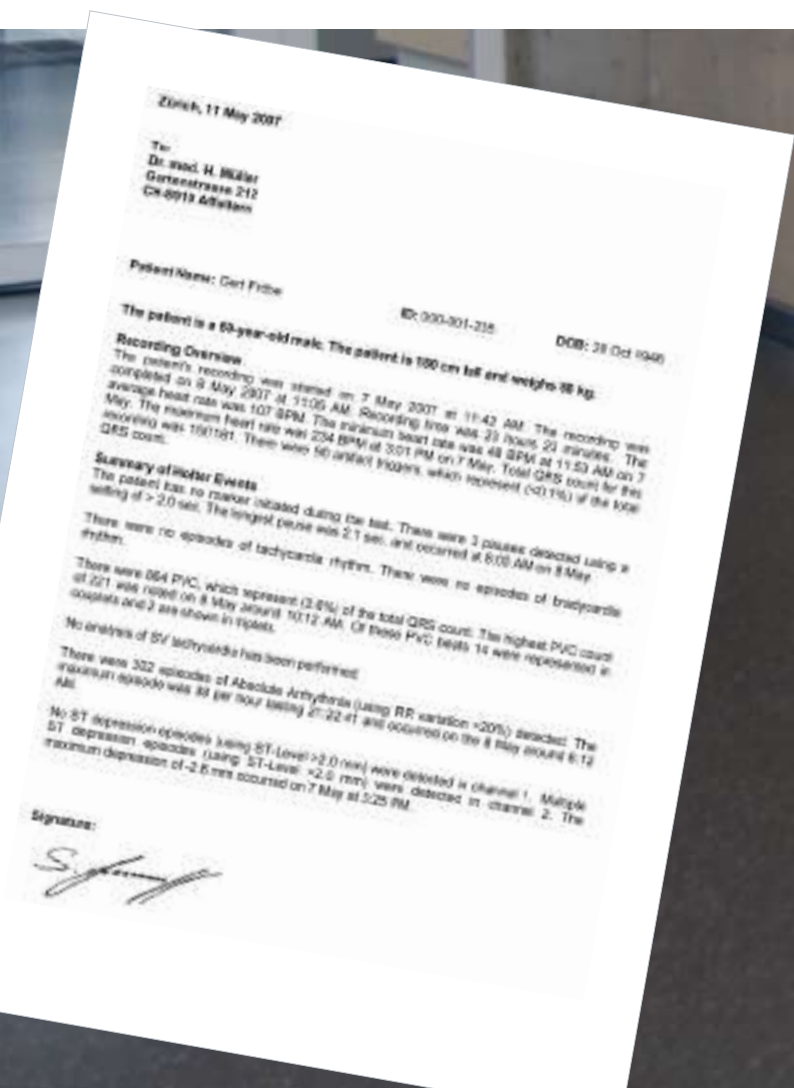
Zürich, 11 May 2007

To:
Dr. med. H. Müller
Gartenstrasse 212
CH-8910 Affoltern

Patient Name: Gert Fröbe

ID: 000-001-218

DOB: 28 Oct 1946

The patient is a 60-year-old male. The patient is 180 cm tall and weighs 88 kg.

Recording Overview
The patient's recording was started on 7 May 2007 at 11:42 AM. The recording was completed on 8 May 2007 at 11:05 AM. Recording time was 23 hours 23 minutes. The average heart rate was 107 BPM. The minimum heart rate was 48 BPM at 11:53 AM on 7 May. The maximum heart rate was 234 BPM at 3:01 PM on 7 May. Total QRS count for this recording was 150181. There were 50 artifact triggers, which represent (<0.1%) of the total QRS count.

Summary of Holter Events
The patient has no marker initiated during the test. There were 3 pauses detected using a setting of > 2.0 sec. The longest pause was 2.1 sec. and occurred at 6:05 AM on 8 May.

There were no episodes of tachycardia rhythm. There were no episodes of bradycardia rhythm.

There were 864 PVC, which represent (0.6%) of the total QRS count. The highest PVC count of 221 was noted on 8 May around 10:12 AM. Of these PVC beats 14 were represented in couplets and 3 are shown in triplets.

No analysis of SV tachycardia has been performed.

There were 322 episodes of Absolute Arrhythmia (using RR variation >20%) detected. The maximum episode was 33 per hour lasting 21:22:41 and occurred on the 8 May around 6:12 AM.

No ST depression episodes (using ST-Level >2.0 mm) were detected in channel 1. Multiple ST depression episodes (using ST-Level >2.0 mm) were detected in channel 2. The maximum depression of -2.6 mm occurred on 7 May at 3:25 PM.

Signature: